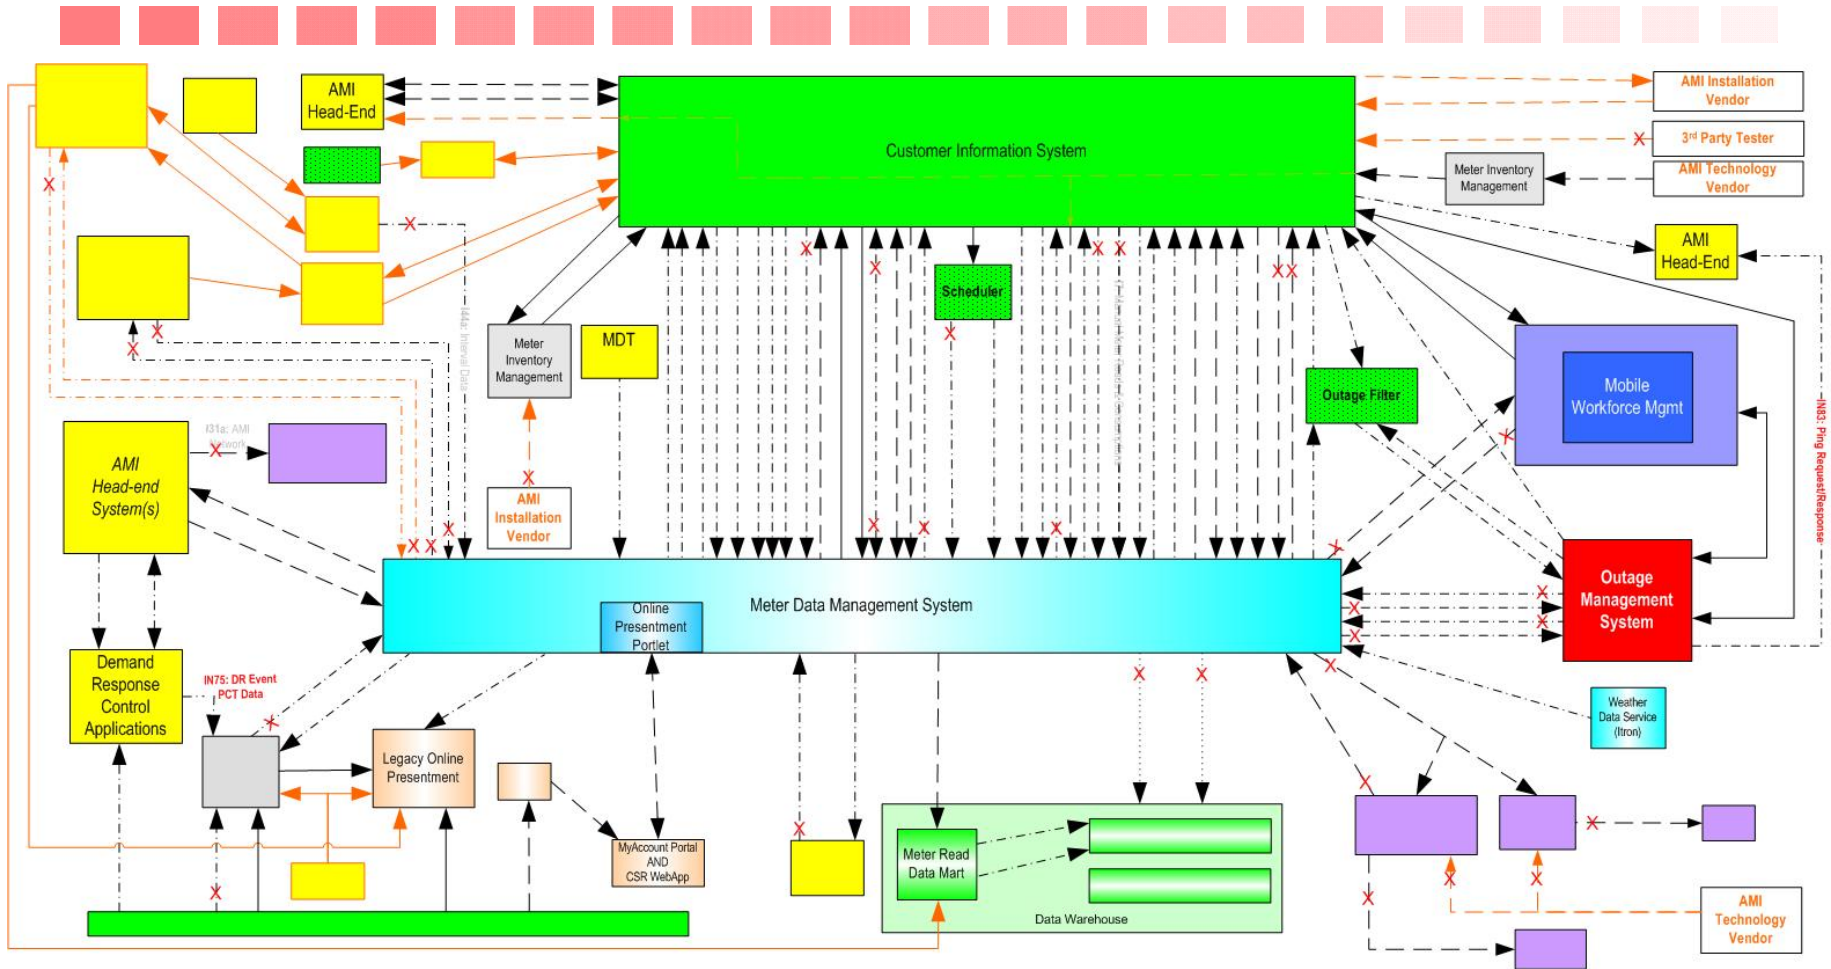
AMI Head-End

Customer Information System

AMI Installation Vendor

3rd Party Tester

Meter Inventory Management

AMI Technology Vendor

AMI Head-End

Scheduler

Meter Inventory Management

MDT

I44a: Interval Data

Outage Filter

Mobile Workforce Mgmt

AMI Installation Vendor

I31a: AMI Network

AMI Head-end System(s)

IN83: Ping Request/Response

Outage Management System

Meter Data Management System

Online Presentment Portlet

Demand Response Control Applications

IN75: DR Event PCT Data

Legacy Online Presentment

Weather Data Service (Itron)

MyAccount Portal AND CSR WebApp

Meter Read Data Mart

Data Warehouse

AMI Technology Vendor